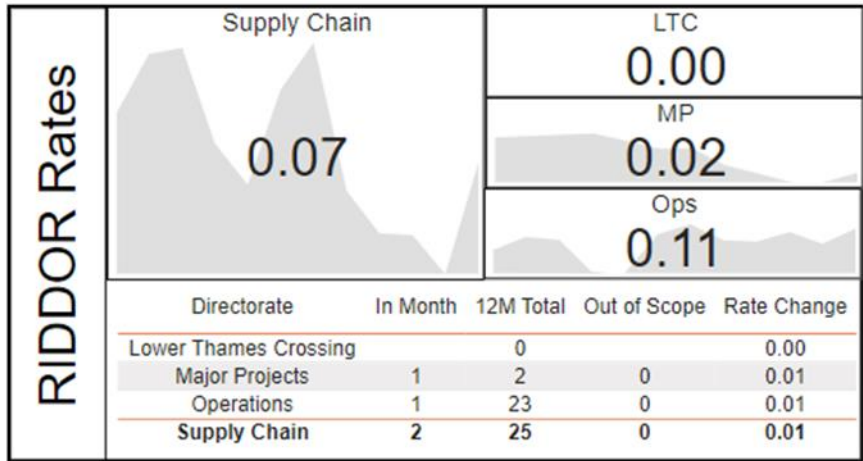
RIDDOR Rates

Supply Chain

0.07

LTC

0.00

MP

0.02

Ops

0.11

| Directorate | In Month | 12M Total | Out of Scope | Rate Change |
|---|---|---|---|---|
| Lower Thames Crossing | | 0 | | 0.00 |
| Major Projects | 1 | 2 | 0 | 0.01 |
| Operations | 1 | 23 | 0 | 0.01 |
| **Supply Chain** | **2** | **25** | **0** | **0.01** |